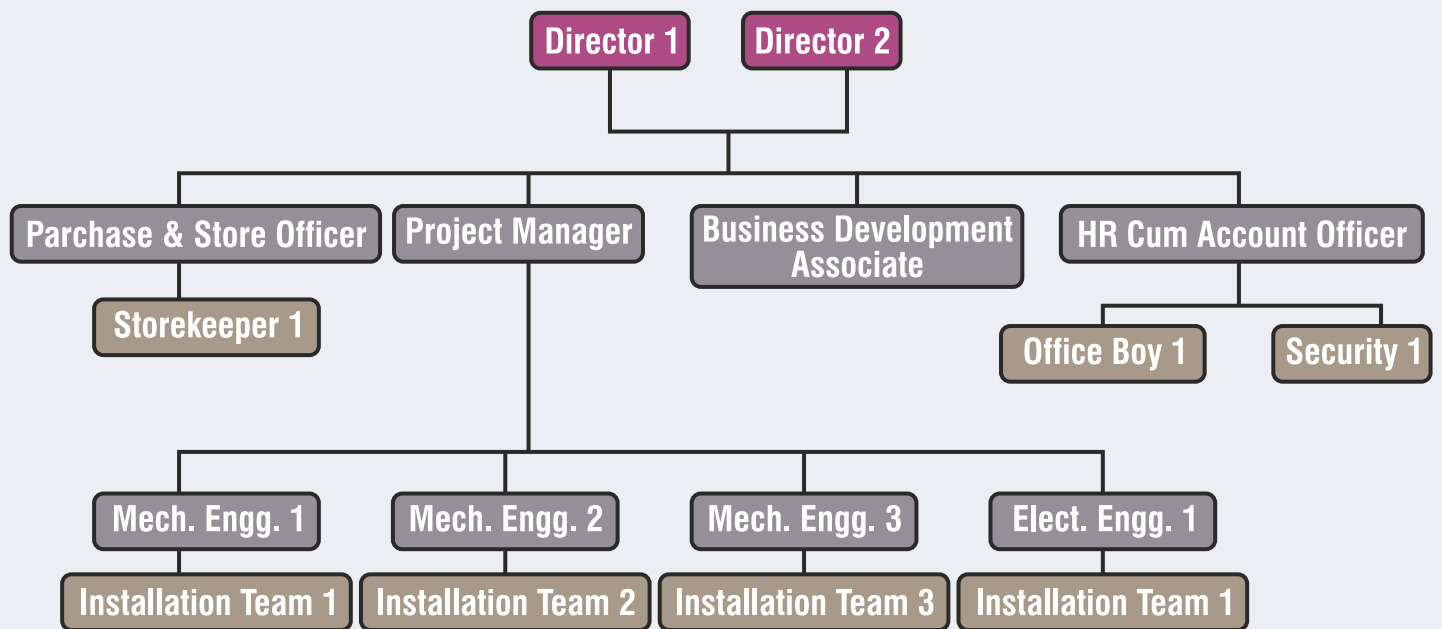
Director 1
Director 2

Parchase & Store Officer
Storekeeper 1

Project Manager

Business Development Associate

HR Cum Account Officer
Office Boy 1
Security 1

Mech. Engg. 1
Installation Team 1

Mech. Engg. 2
Installation Team 2

Mech. Engg. 3
Installation Team 3

Elect. Engg. 1
Installation Team 1